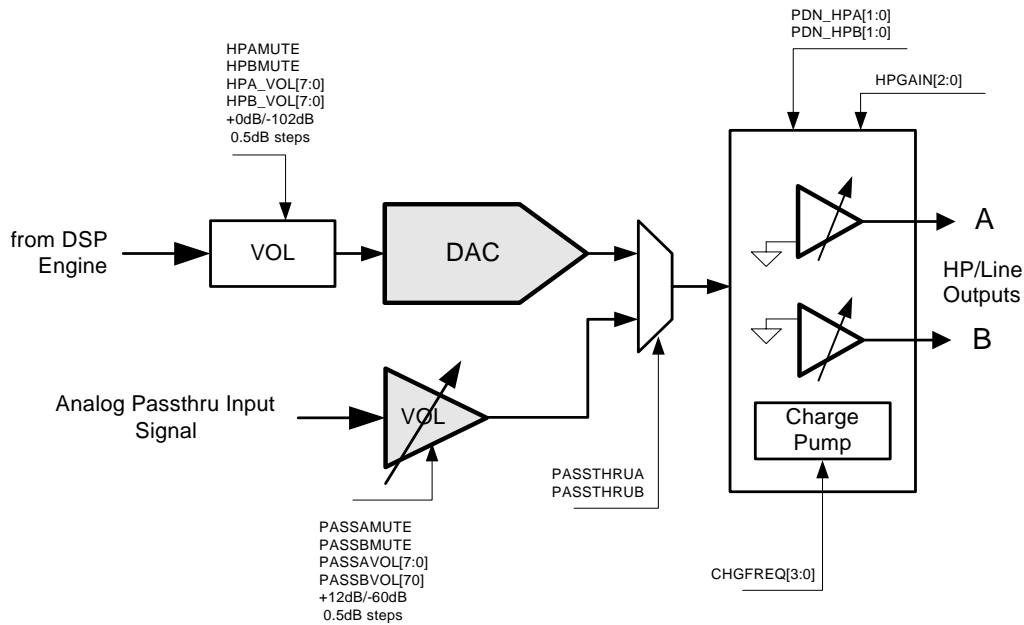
PDN_HPA[1:0]
PDN_HPB[1:0]

HPGAIN[2:0]

HPAMUTE
HPBMUTE
HPA_VOL[7:0]
HPB_VOL[7:0]
+0dB/-102dB
0.5dB steps

from DSP Engine

VOL

DAC

A

HP/Line Outputs

B

Analog Passthru Input Signal

VOL

Charge Pump

PASSTHRUA
PASSTHRUB

PASSAMUTE
PASSBMUTE
PASSAVOL[7:0]
PASSBVOL[70]
+12dB/-60dB
0.5dB steps

CHGFREQ[3:0]